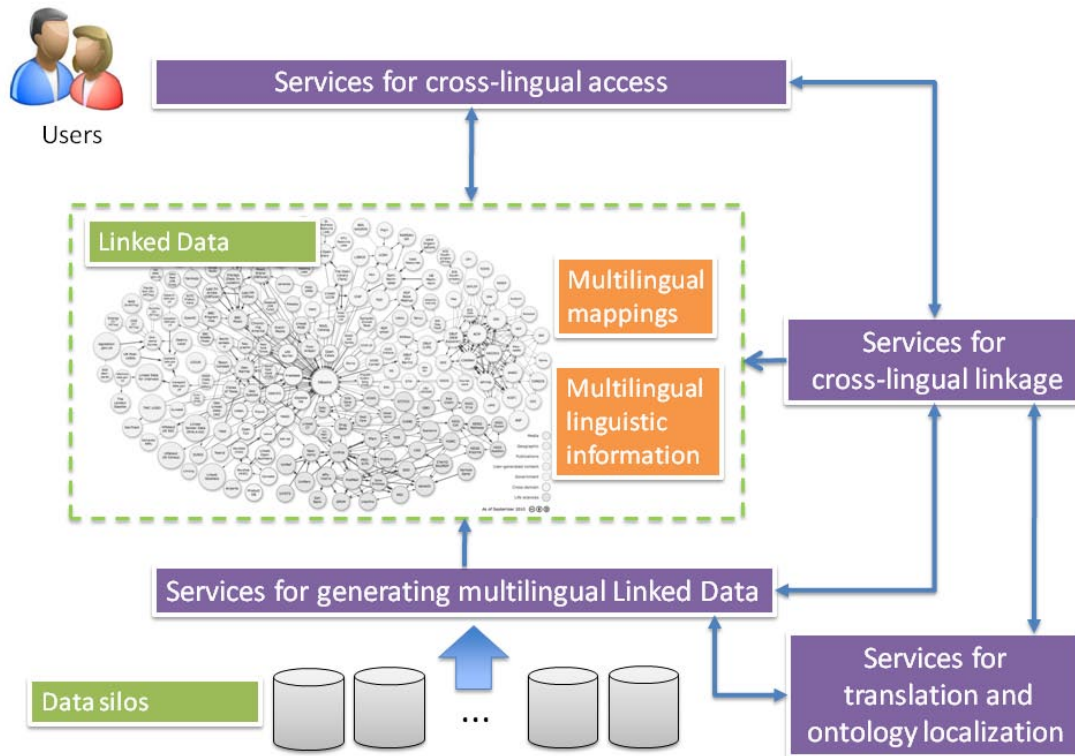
Users

Services for cross-lingual access

Linked Data

Multilingual mappings

Multilingual linguistic information

Services for cross-lingual linkage

Services for generating multilingual Linked Data

Data silos

...

Services for translation and ontology localization